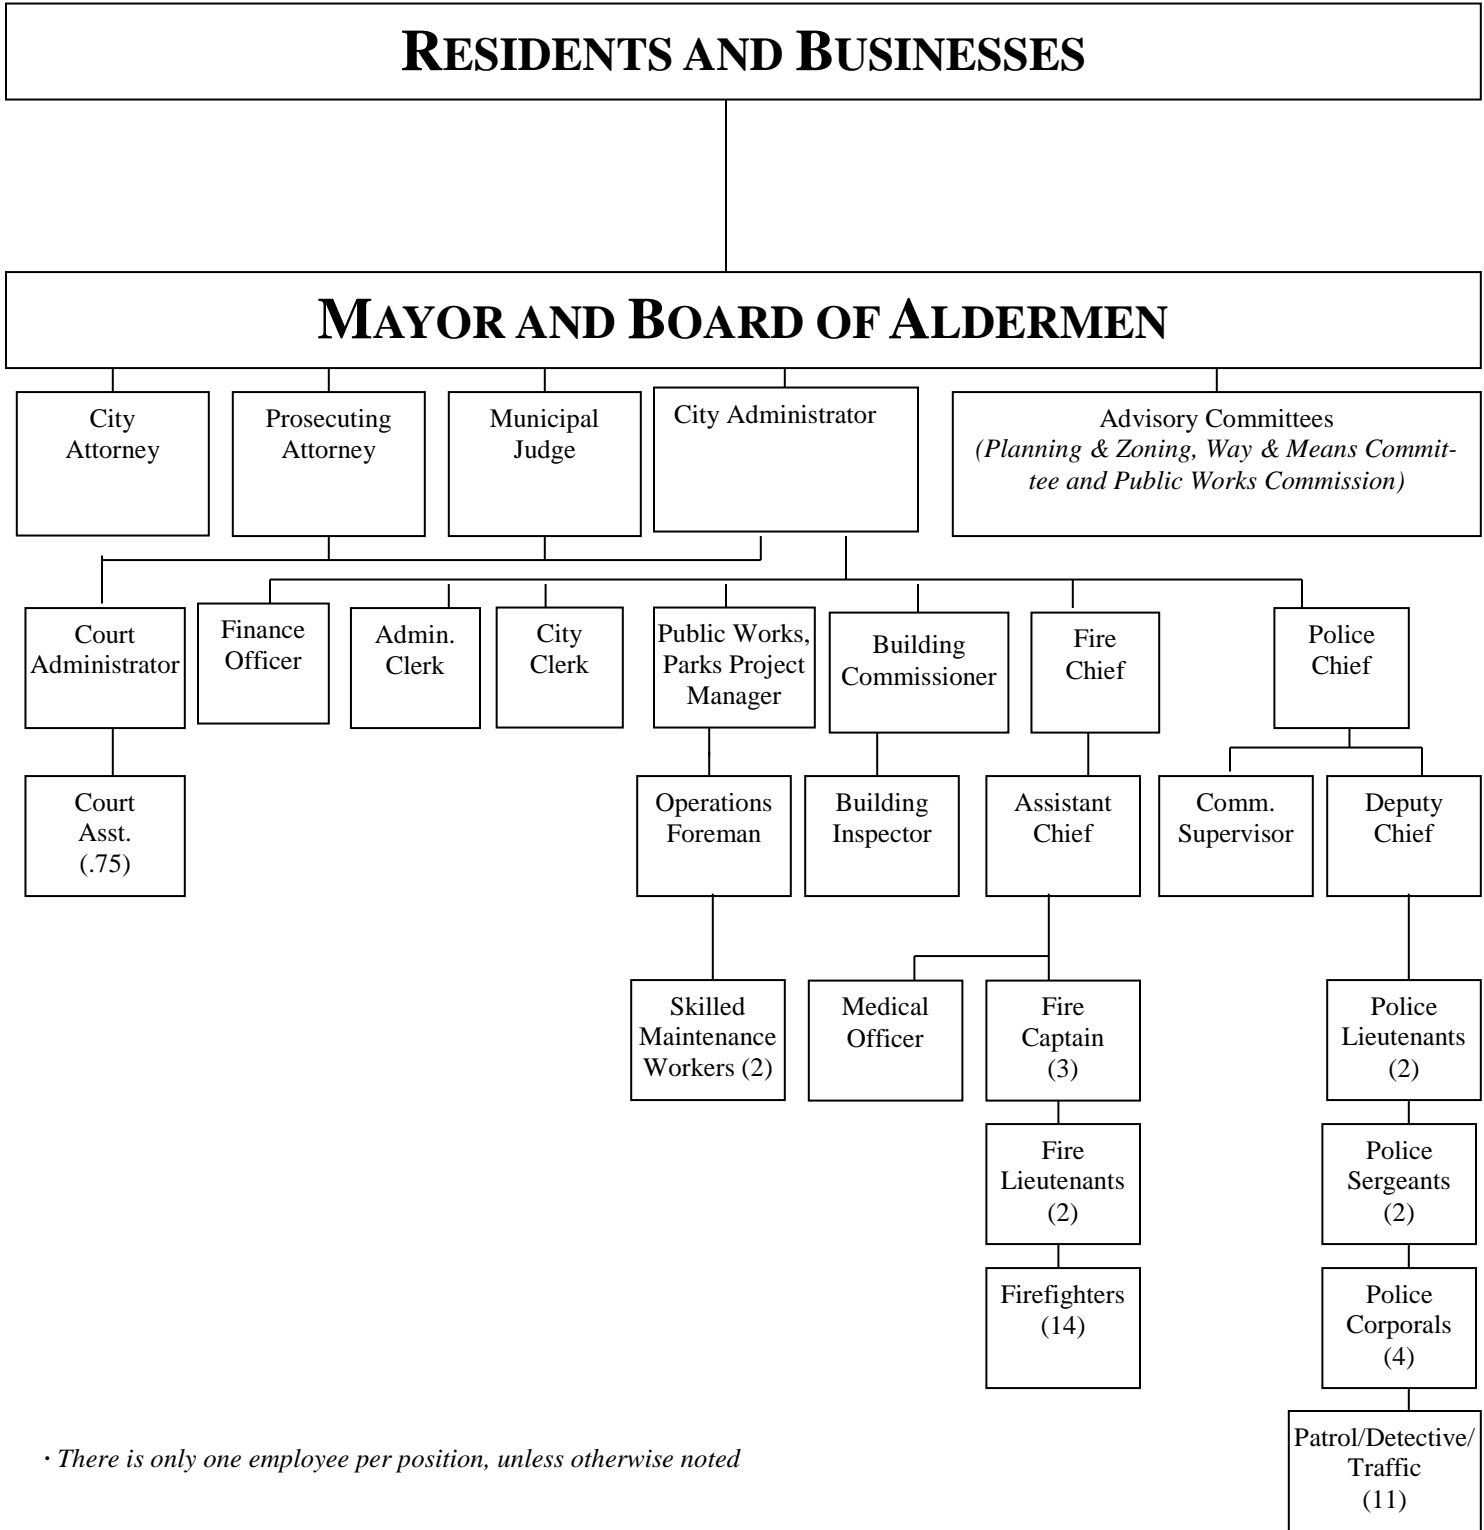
RESIDENTS AND BUSINESSES

MAYOR AND BOARD OF ALDERMEN

City Attorney

Prosecuting Attorney

Municipal Judge

City Administrator

Advisory Committees (Planning & Zoning, Way & Means Committee and Public Works Commission)

Court Administrator

Finance Officer

Admin. Clerk

City Clerk

Public Works, Parks Project Manager

Building Commissioner

Fire Chief

Police Chief

Court Asst. (.75)

Operations Foreman

Building Inspector

Assistant Chief

Comm. Supervisor

Deputy Chief

Skilled Maintenance Workers (2)

Medical Officer

Fire Captain (3)

Police Lieutenants (2)

Fire Lieutenants (2)

Police Sergeants (2)

Firefighters (14)

Police Corporals (4)

Patrol/Detective/ Traffic (11)

· There is only one employee per position, unless otherwise noted